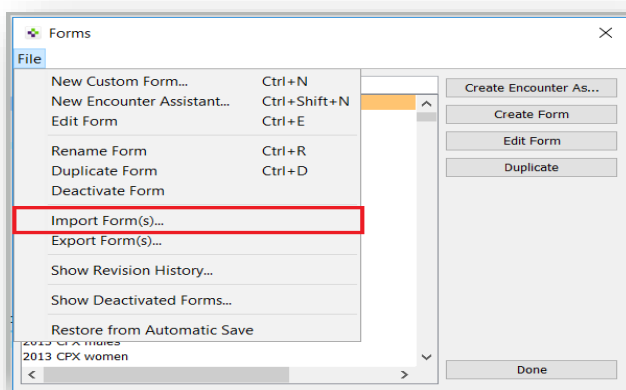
Forms

File

| | |
|---|---|
| New Custom Form... | Ctrl+N |
| New Encounter Assistant... | Ctrl+Shift+N |
| Edit Form | Ctrl+E |
| Rename Form | Ctrl+R |
| Duplicate Form | Ctrl+D |
| Deactivate Form | |
| Import Form(s)... | |
| Export Form(s)... | |
| Show Revision History... | |
| Show Deactivated Forms... | |
| Restore from Automatic Save | |

2013 CPX males
2013 CPX women

Create Encounter As...
Create Form
Edit Form
Duplicate
Done